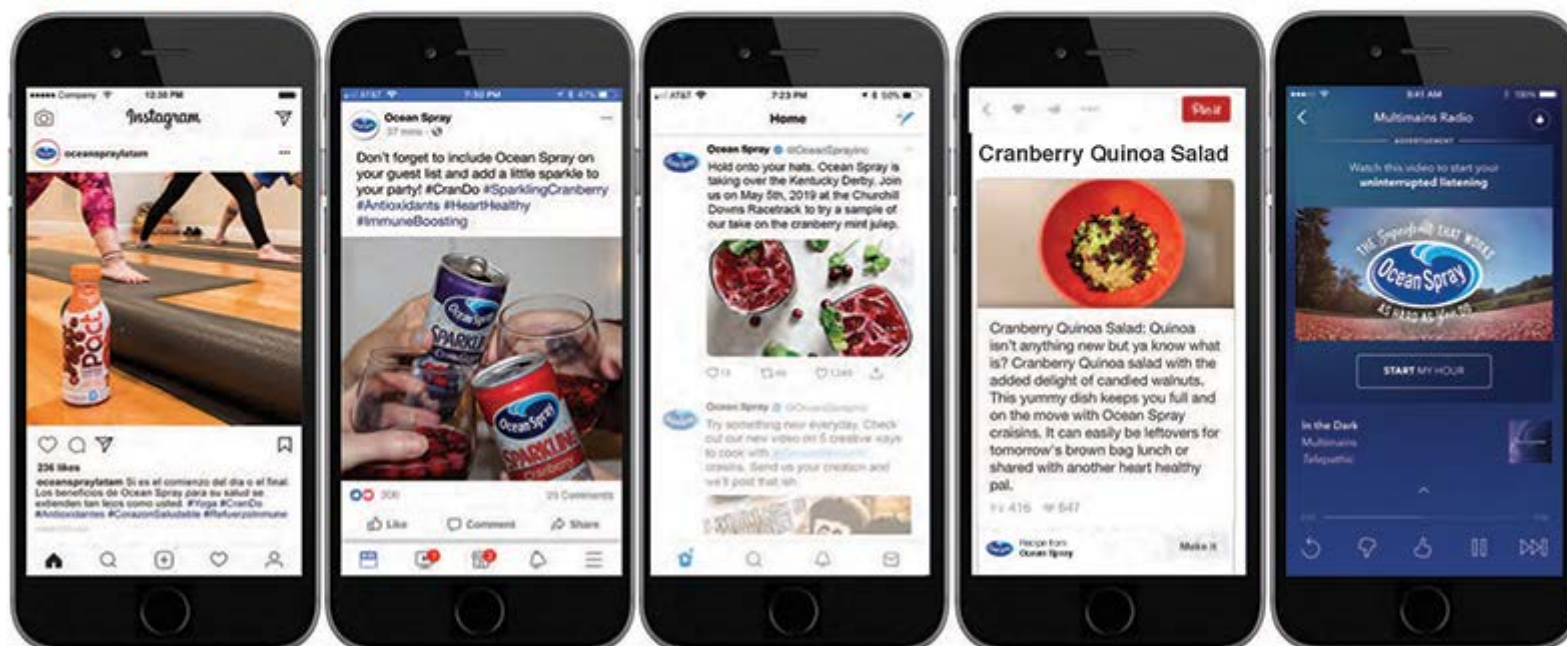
Company 12:38 PM

Instagram

oceanspraylatam

PACT

236 likes

oceanspraylatam Si es el comienzo del dia o el final. Los beneficios de Ocean Spray para su salud se extienden tan lejos como usted. #Yoga #CranDo #Antioxidantes #CorazonSaludable #RefuerzoInmune

AT&T 7:50 PM

Ocean Spray
37 mins

Don't forget to include Ocean Spray on your guest list and add a little sparkle to your party! #CranDo #SparklingCranberry #Antioxidants #HeartHealthy #ImmuneBoosting

Ocean Spray SPARKLING

Ocean Spray SPARKLING Cranberry

306

20 Comments

Like Comment Share

AT&T 7:23 PM

Home

Ocean Spray @OceanSprayInc

Hold onto your hats. Ocean Spray is taking over the Kentucky Derby. Join us on May 5th, 2019 at the Churchill Downs Racetrack to try a sample of our take on the cranberry mint julep.

13 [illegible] 1,245

Ocean Spray @OceanSprayInc

Try something new everyday. Check out our new video on 5 creative ways to cook with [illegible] craisins. Send us your creation and we'll post that ish.

Pin it

Cranberry Quinoa Salad

Cranberry Quinoa Salad: Quinoa isn't anything new but ya know what is? Cranberry Quinoa salad with the added delight of candied walnuts. This yummy dish keeps you full and on the move with Ocean Spray craisins. It can easily be leftovers for tomorrow's brown bag lunch or shared with another heart healthy pal.

416 647

Recipe from Ocean Spray

Make it

9:41 AM 100%

Multimains Radio

ADVERTISEMENT

Watch this video to start your uninterrupted listening

THE Superfruit THAT WORKS
Ocean Spray
AS HARD AS YOU DO

START MY HOUR

In the Dark
Multimains
Telepathic